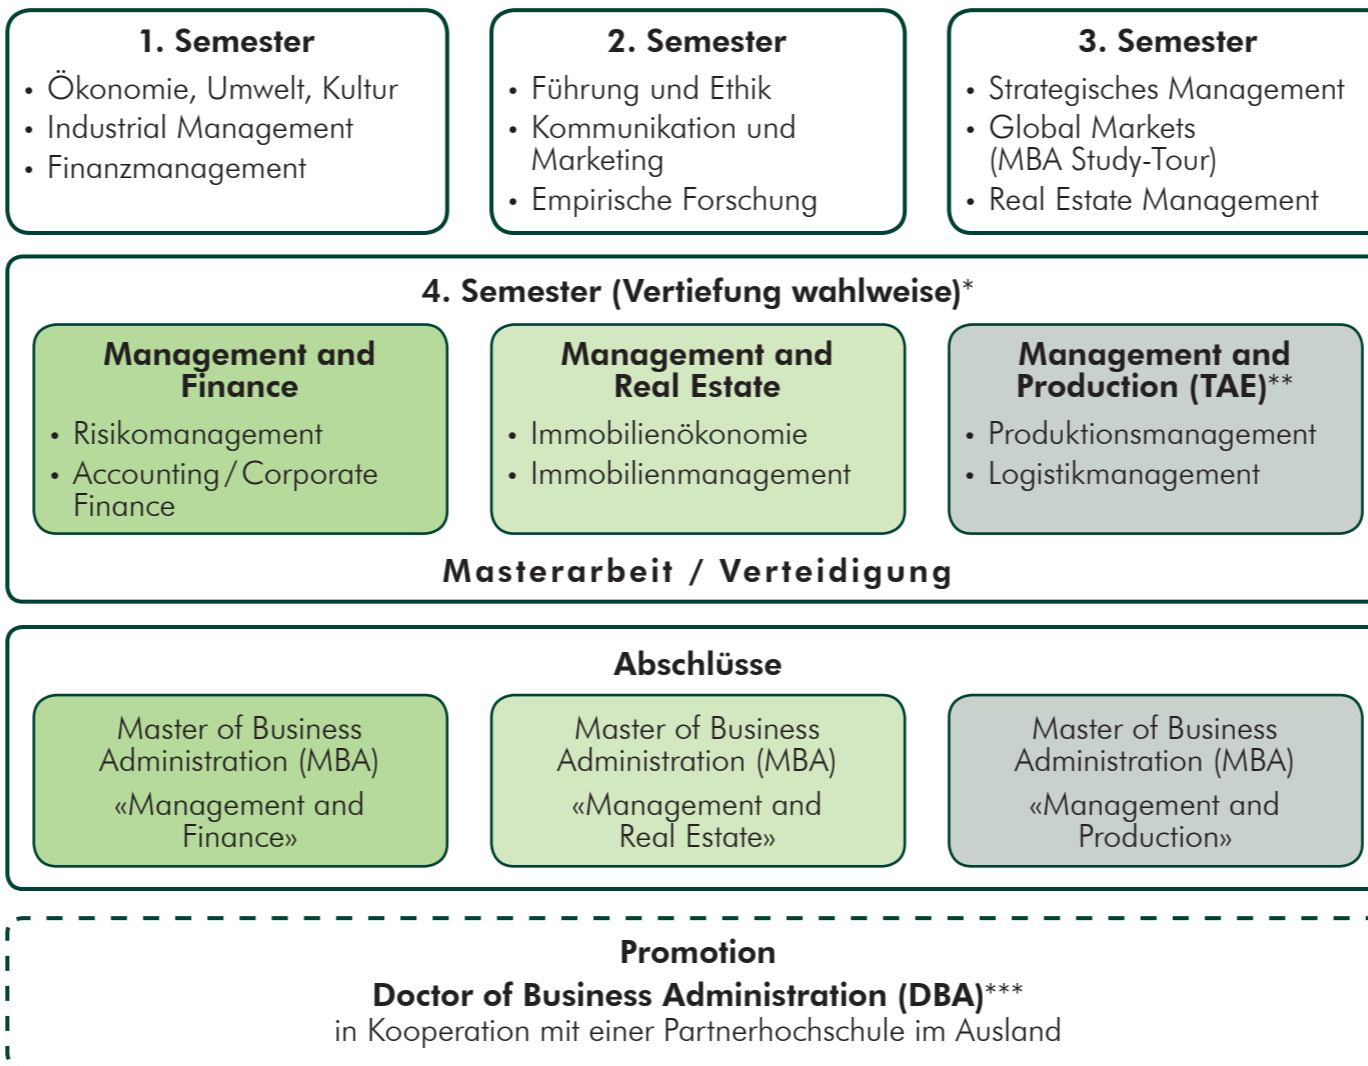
1. Semester
- Ökonomie, Umwelt, Kultur
- Industrial Management
- Finanzmanagement

2. Semester
- Führung und Ethik
- Kommunikation und Marketing
- Empirische Forschung

3. Semester
- Strategisches Management
- Global Markets (MBA Study-Tour)
- Real Estate Management

4. Semester (Vertiefung wahlweise)*

Management and Finance
- Risikomanagement
- Accounting / Corporate Finance

Management and Real Estate
- Immobilienökonomie
- Immobilienmanagement

Management and Production (TAE)**
- Produktionsmanagement
- Logistikmanagement

Masterarbeit / Verteidigung

Abschlüsse

Master of Business Administration (MBA) «Management and Finance»

Master of Business Administration (MBA) «Management and Real Estate»

Master of Business Administration (MBA) «Management and Production»

Promotion
Doctor of Business Administration (DBA)***
in Kooperation mit einer Partnerhochschule im Ausland